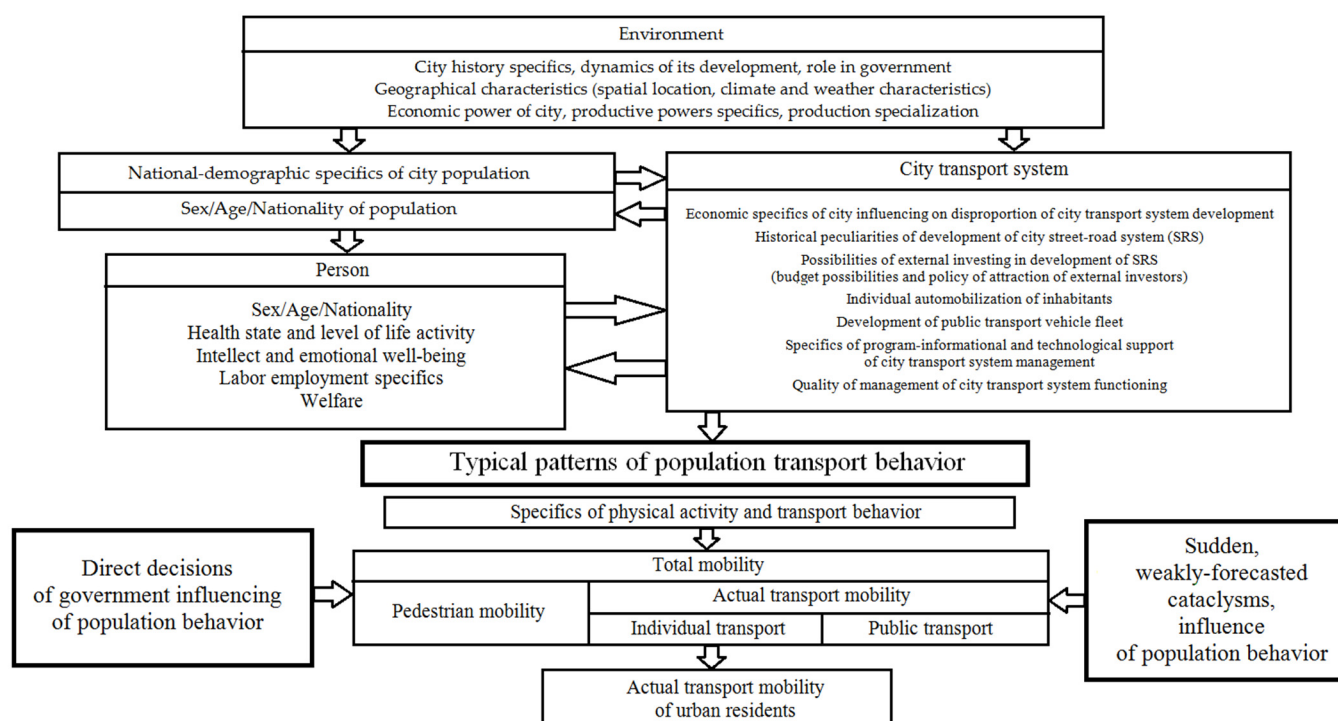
Environment

City history specifics, dynamics of its development, role in government
Geographical characteristics (spatial location, climate and weather characteristics)
Economic power of city, productive powers specifics, production specialization

National-demographic specifics of city population

Sex/Age/Nationality of population

Person

Sex/Age/Nationality
Health state and level of life activity
Intellect and emotional well-being
Labor employment specifics
Welfare

City transport system

Economic specifics of city influencing on disproportion of city transport system development
Historical peculiarities of development of city street-road system (SRS)
Possibilities of external investing in development of SRS (budget possibilities and policy of attraction of external investors)
Individual automobilization of inhabitants
Development of public transport vehicle fleet
Specifics of program-informational and technological support of city transport system management
Quality of management of city transport system functioning

Typical patterns of population transport behavior

Specifics of physical activity and transport behavior

Direct decisions of government influencing of population behavior

| Total mobility | | |
|---|---|---|
| Pedestrian mobility | Actual transport mobility | |
| | Individual transport | Public transport |

Sudden, weakly-forecasted cataclysms, influence of population behavior

Actual transport mobility of urban residents